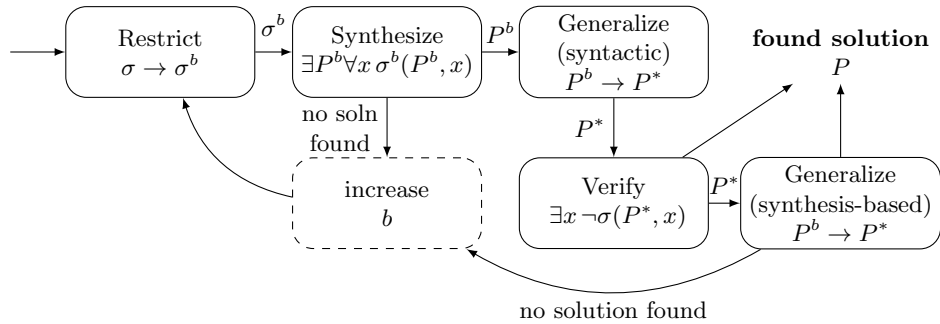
Restrict
$\sigma \rightarrow \sigma^b$

$\sigma^b$

Synthesize
$\exists P^b \forall x\, \sigma^b(P^b, x)$

$P^b$

Generalize
(syntactic)
$P^b \rightarrow P^*$

**found solution**
$P$

no soln
found

increase
$b$

$P^*$

Verify
$\exists x \neg\sigma(P^*, x)$

$P^*$

Generalize
(synthesis-based)
$P^b \rightarrow P^*$

no solution found